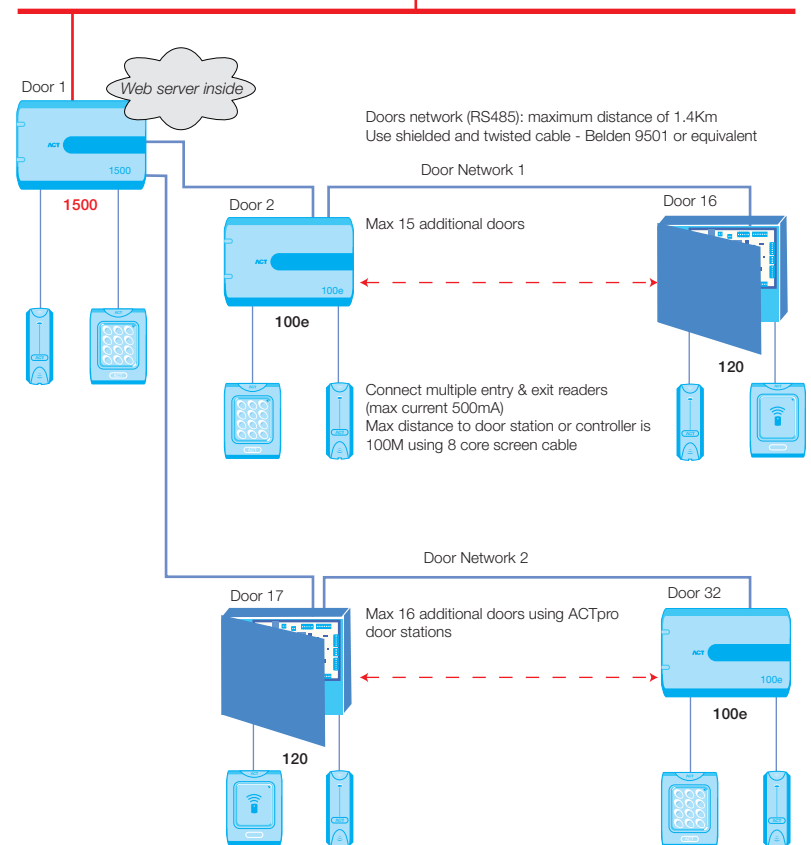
Door 1

Web server inside

ACT

1500

1500

Doors network (RS485): maximum distance of 1.4Km
Use shielded and twisted cable - Belden 9501 or equivalent

Door Network 1

Door 2

ACT

100e

100e

Max 15 additional doors

Door 16

120

Connect multiple entry & exit readers (max current 500mA)
Max distance to door station or controller is 100M using 8 core screen cable

Door Network 2

Door 17

Max 16 additional doors using ACTpro door stations

Door 32

ACT

100e

100e

120